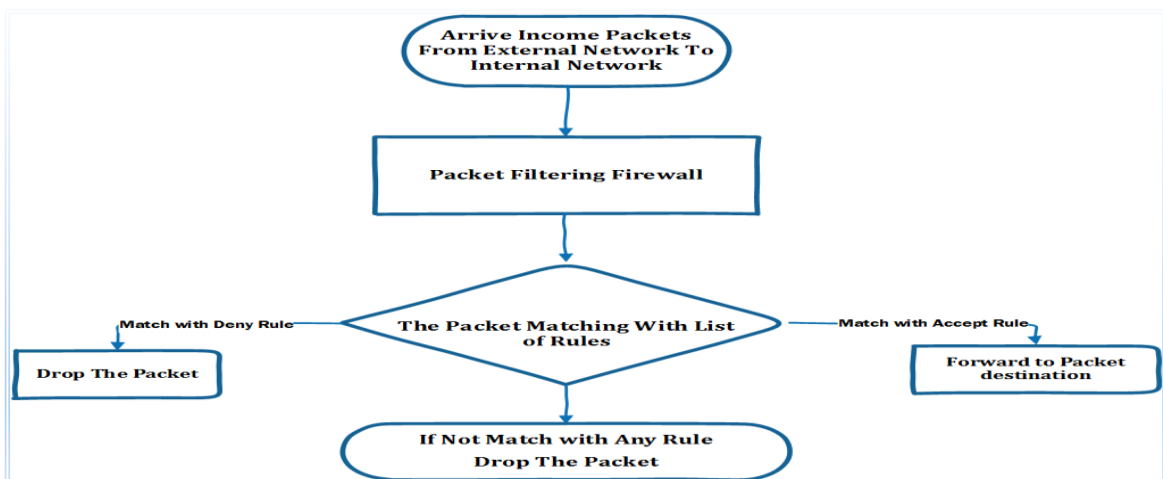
Arrive Income Packets From External Network To Internal Network

Packet Filtering Firewall

Match with Deny Rule

The Packet Matching With List of Rules

Match with Accept Rule

Drop The Packet

Forward to Packet destination

If Not Match with Any Rule
Drop The Packet